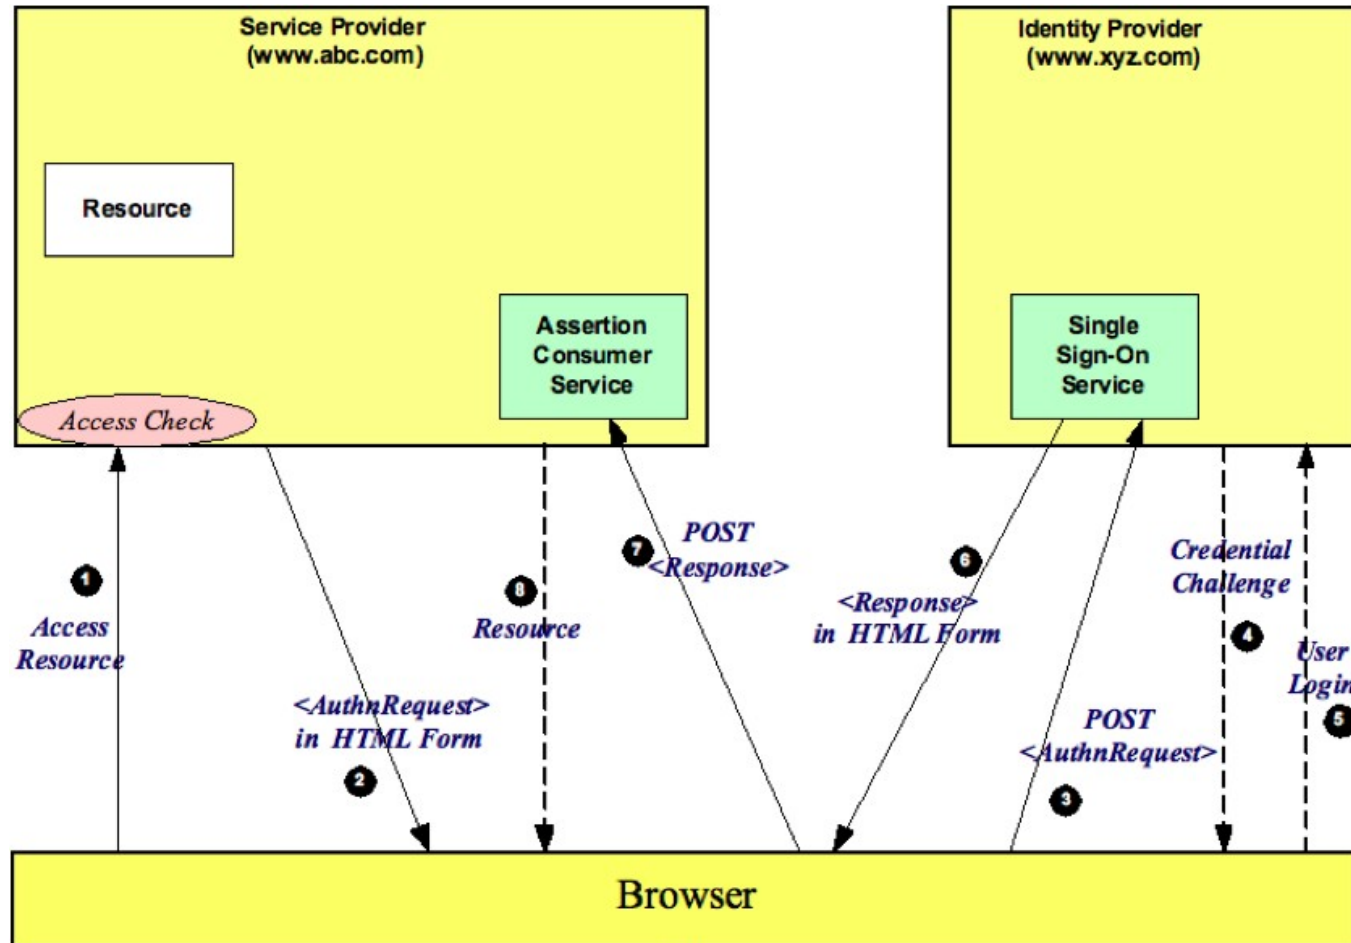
Service Provider
(www.abc.com)

Resource

Assertion Consumer Service

Access Check

Identity Provider
(www.xyz.com)

Single Sign-On Service

1
Access Resource

2
<AuthnRequest> in HTML Form

8
Resource

7
POST <Response>

6
<Response> in HTML Form

3
POST <AuthnRequest>

Credential Challenge
4

User Login
5

Browser